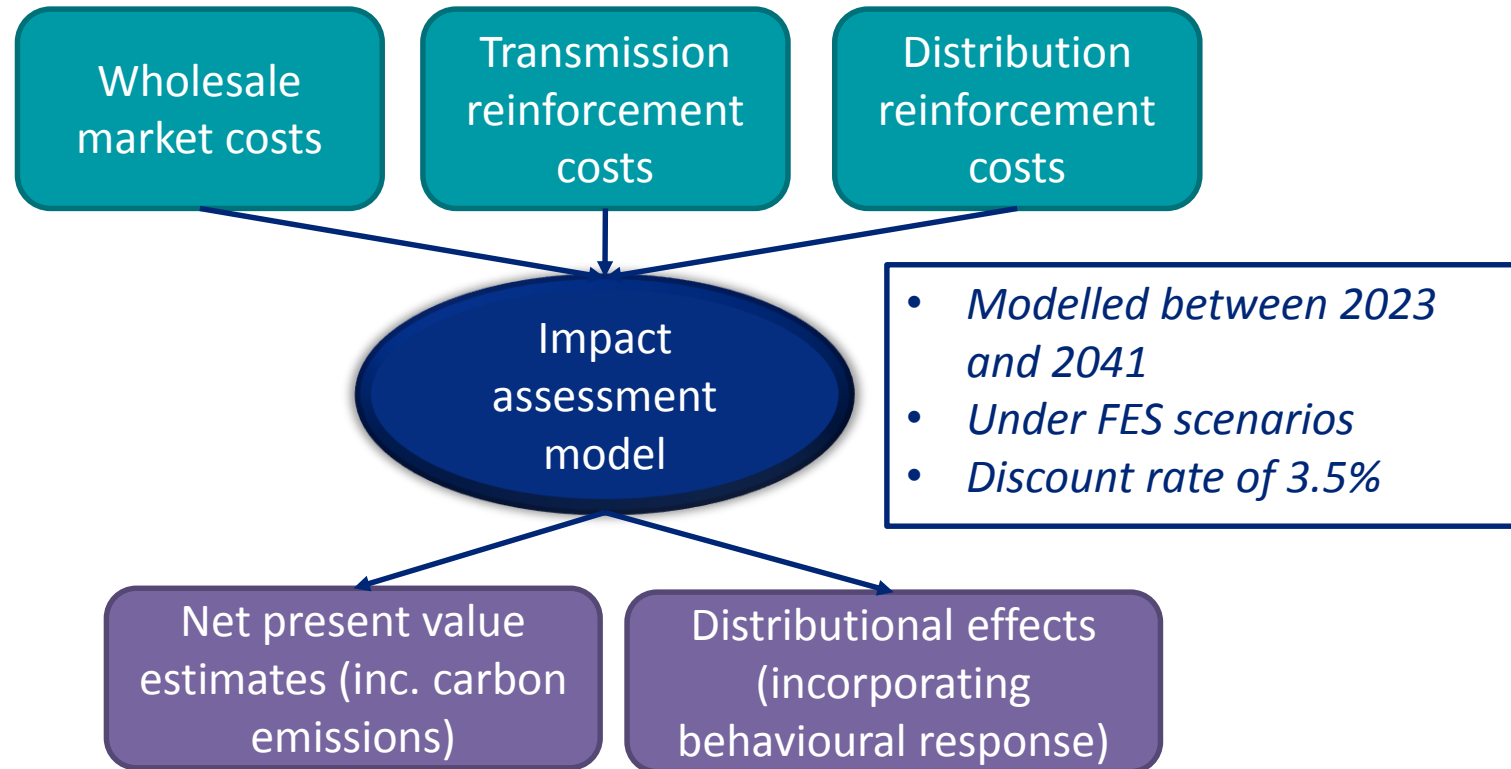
Wholesale market costs

Transmission reinforcement costs

Distribution reinforcement costs

Impact assessment model

- *Modelled between 2023 and 2041*
- *Under FES scenarios*
- *Discount rate of 3.5%*

Net present value estimates (inc. carbon emissions)

Distributional effects (incorporating behavioural response)